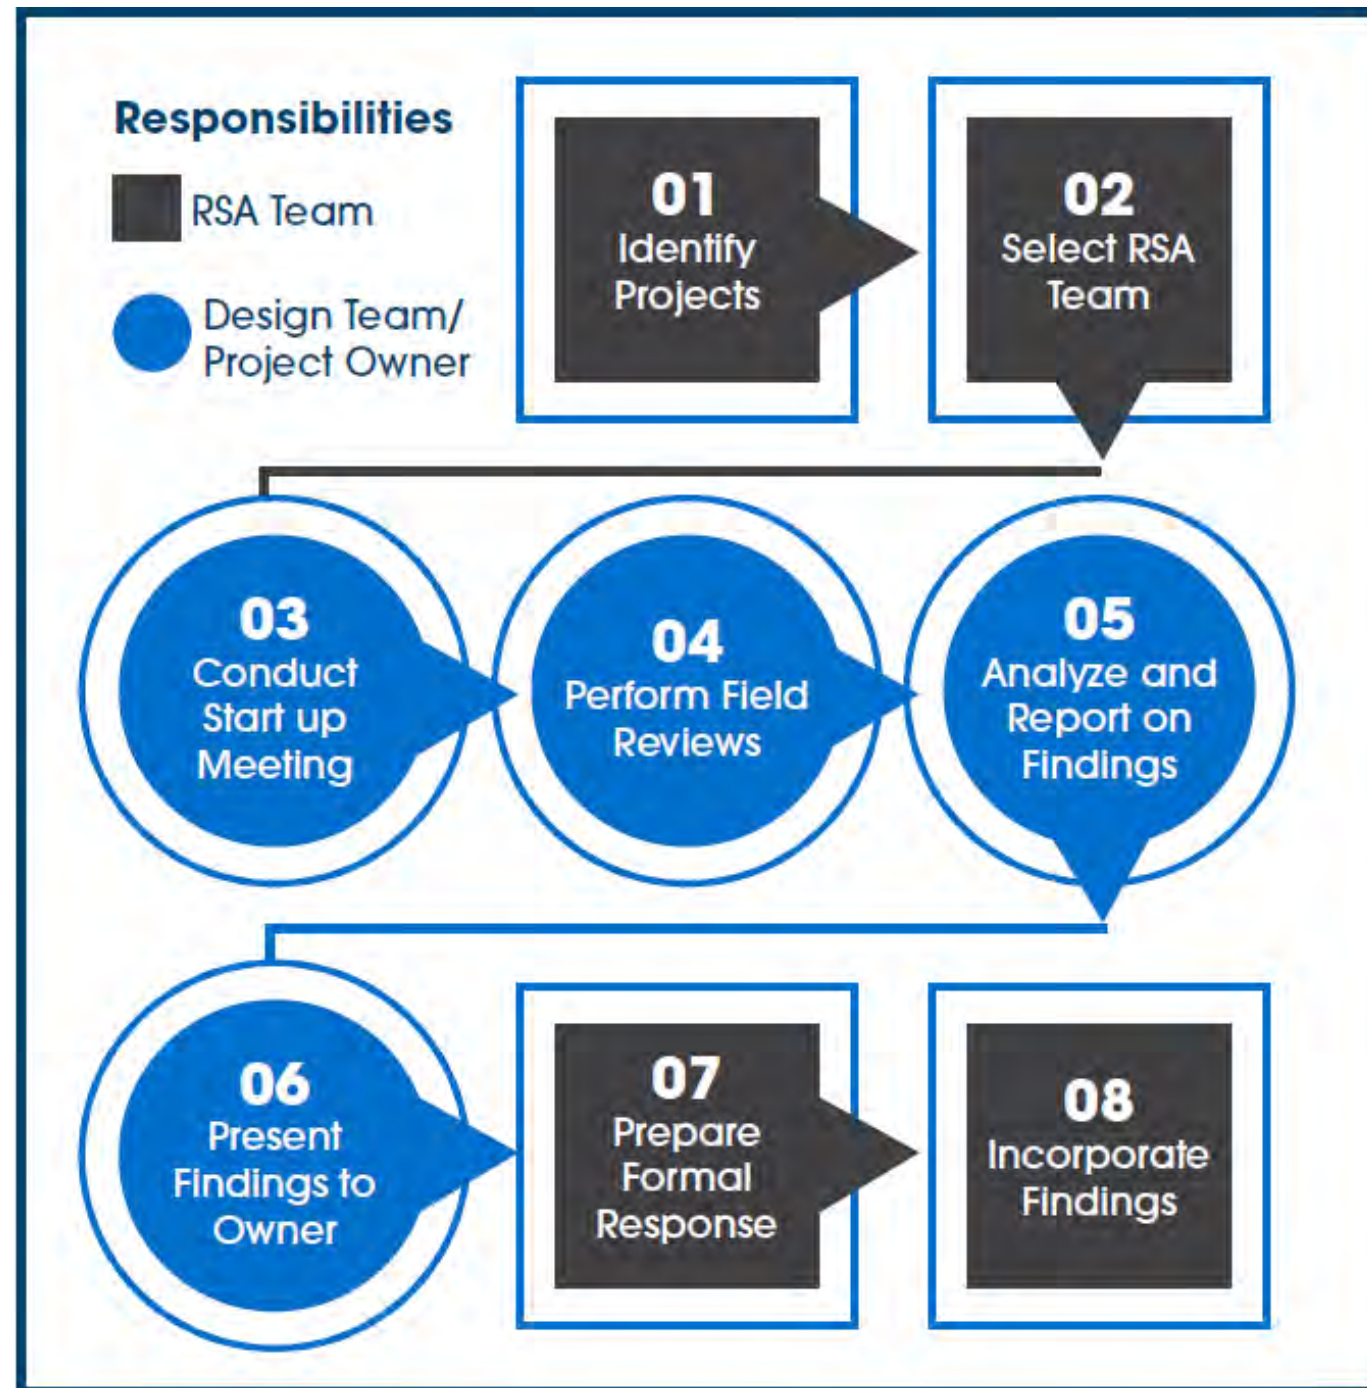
Responsibilities

RSA Team

Design Team/ Project Owner

01 Identify Projects

02 Select RSA Team

03 Conduct Start up Meeting

04 Perform Field Reviews

05 Analyze and Report on Findings

06 Present Findings to Owner

07 Prepare Formal Response

08 Incorporate Findings